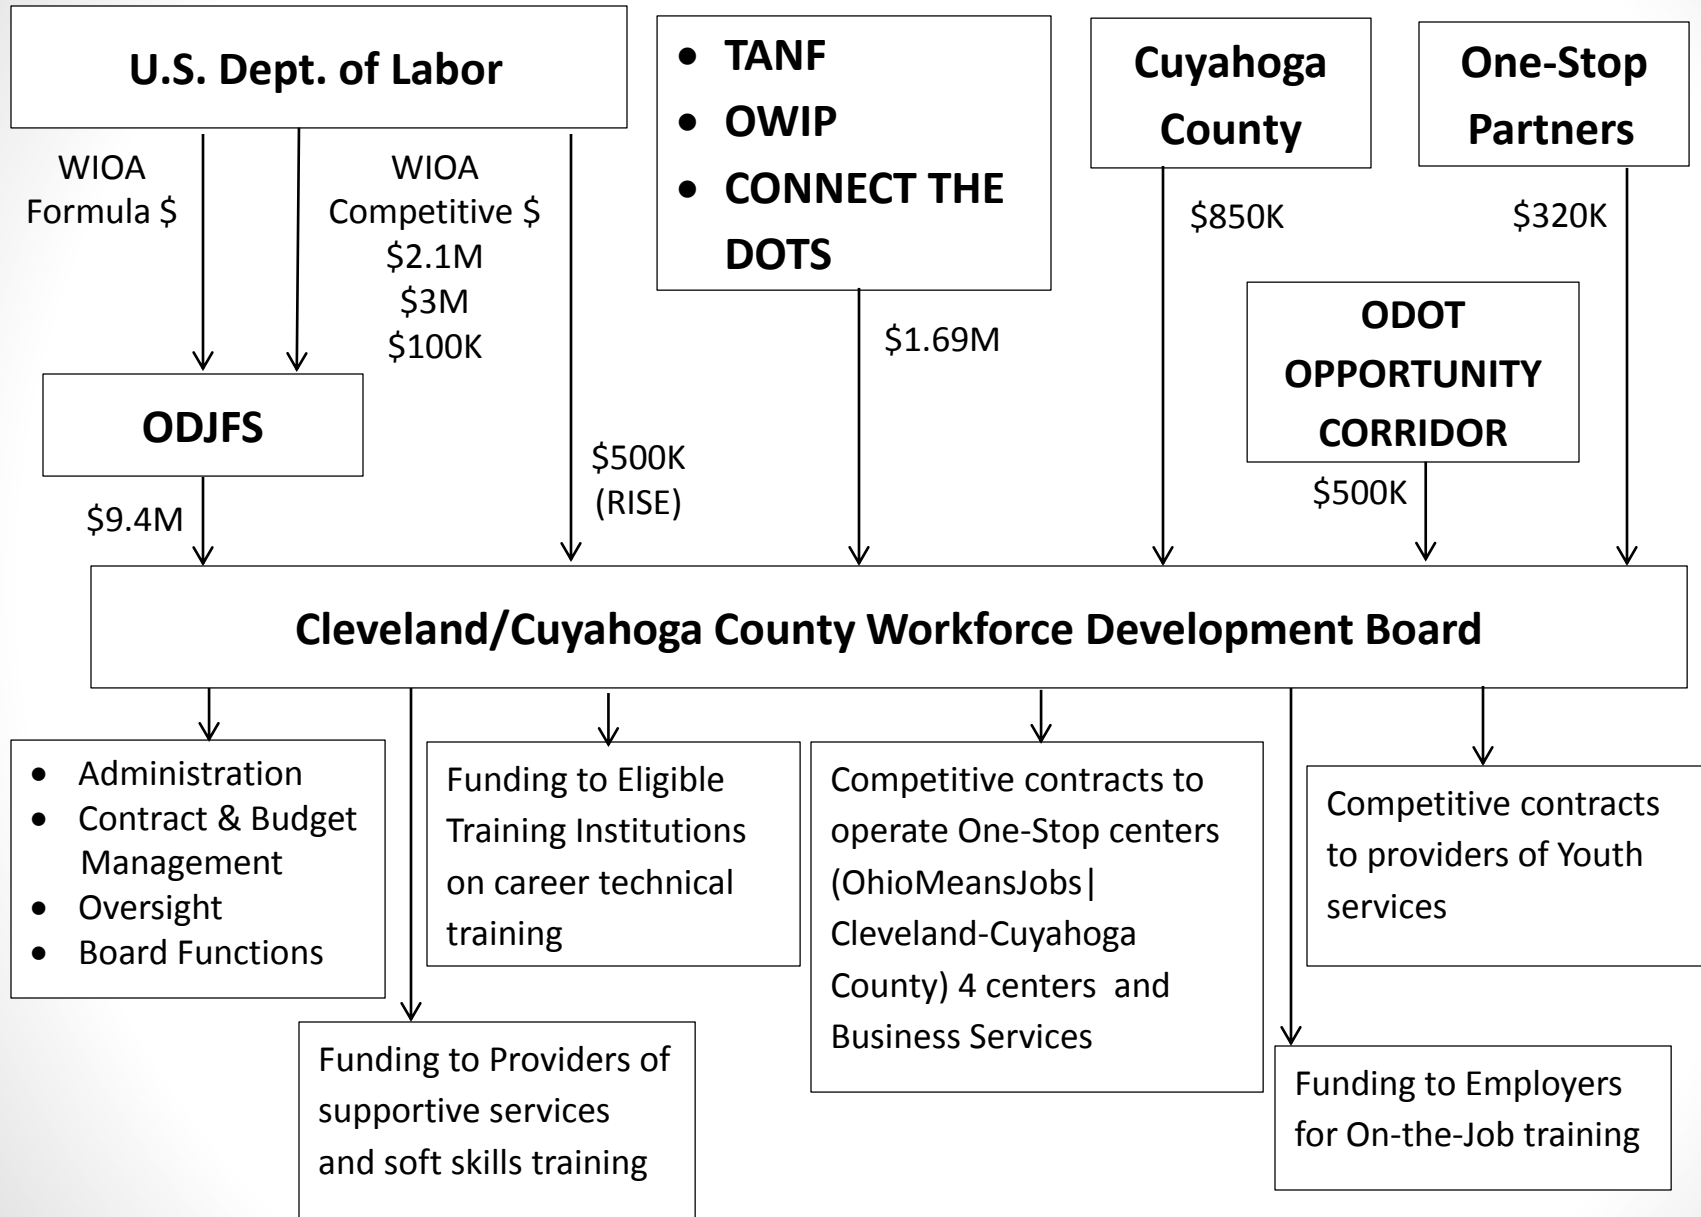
U.S. Dept. of Labor

WIOA Formula $

WIOA Competitive $
$2.1M
$3M
$100K

- TANF
- OWIP
- CONNECT THE DOTS

Cuyahoga County

One-Stop Partners

$850K

$320K

$1.69M

ODOT OPPORTUNITY CORRIDOR

ODJFS

$500K (RISE)

$500K

$9.4M

Cleveland/Cuyahoga County Workforce Development Board

- Administration
- Contract & Budget Management
- Oversight
- Board Functions

Funding to Eligible Training Institutions on career technical training

Competitive contracts to operate One-Stop centers (OhioMeansJobs| Cleveland-Cuyahoga County) 4 centers and Business Services

Competitive contracts to providers of Youth services

Funding to Providers of supportive services and soft skills training

Funding to Employers for On-the-Job training